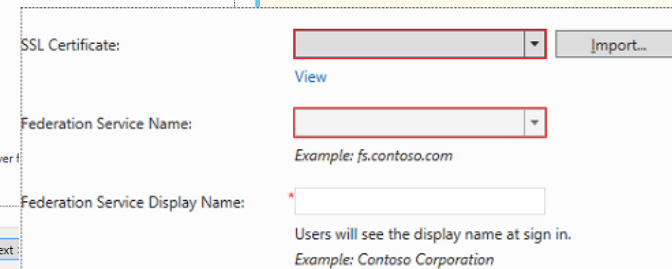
SSL Certificate:

Import...

View

Federation Service Name:

Example: fs.contoso.com

ver f

Federation Service Display Name:

*

Users will see the display name at sign in.

Example: Contoso Corporation

ext